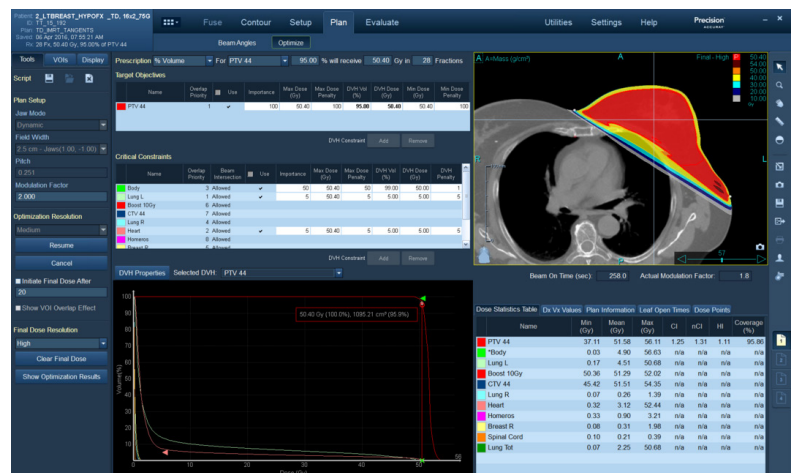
Patient: 2_LTBREAST_HYPOFX _TD_16x2_75G
ID: TT_15_192
Plan: TD_MRT_TANGENTS
Saved: 06 Apr 2016, 06:51 PM
Rx: 28 Fx, 50.40 Gy, 95.00% of PTV 44

Fuse Contour Setup Plan Evaluate

Utilities Settings Help Precision

Beam Angles Optimize

Tools VOIs Display

Script

Plan Setup

Jaw Mode

Dynamic

Field Width

2.5 cm - Jaws(1.00, -1.00)

Pitch

0.251

Modulation Factor

2.000

Optimization Resolution

Medium

Resume

Cancel

Initiate Final Dose After

20

Show VOI Overlap Effect

Final Dose Resolution

High

Clear Final Dose

Show Optimization Results

Prescription % Volume For PTV 44 95.00 % will receive 50.40 Gy in 28 Fractions

Target Objectives

| Name | Overlap Priority | Use | Importance | Max Dose (Gy) | Max Dose Penalty | DVH Vol (%) | DVH Dose (Gy) | Min Dose (Gy) | Min Dose Penalty |
|---|---|---|---|---|---|---|---|---|---|
| PTV 44 | 1 | ✔ | 100 | 50.40 | 100 | 95.00 | 50.40 | 50.40 | 100 |

DVH Constraint Add Remove

Critical Constraints

| Name | Overlap Priority | Beam Intersection | Use | Importance | Max Dose (Gy) | Max Dose Penalty | DVH Vol (%) | DVH Dose (Gy) | DVH Dose Penalty |
|---|---|---|---|---|---|---|---|---|---|
| Body | 3 | Allowed | ✔ | 50 | 50.40 | 50 | 99.00 | 50.00 | 1 |
| Lung L | 5 | Allowed | ✔ | 5 | 50.40 | 5 | 5.00 | 5.00 | 5 |
| Boost 10Gy | 6 | Allowed | | | | | | | |
| CTV 44 | 7 | Allowed | | | | | | | |
| Lung R | 4 | Allowed | | | | | | | |
| Heart | 2 | Allowed | ✔ | 5 | 50.40 | 5 | 5.00 | 5.00 | 5 |
| Homeros | 8 | Allowed | | | | | | | |
| Breast R | | | | | | | | | |

DVH Constraint Add Remove

DVH Properties Selected DVH PTV 44

50.40 Gy (100.0%), 1095.21 cm³ (95.9%)

Volume(%)

100 90 80 70 60 50 40 30 20 10 0

0 10 20 30 40 50

Dose (Gy)

A AxMass (g/cm³)

Final - High

50.40
48
45
40
25
10
5
Gy

A R L

57

Beam On Time (sec): 258.0 Actual Modulation Factor: 1.8

Dose Statistics Table Dx Vx Values Plan Information Leaf Open Times Dose Points

| Name | Min (Gy) | Mean (Gy) | Max (Gy) | CI | nCI | HI | Coverage (%) |
|---|---|---|---|---|---|---|---|
| PTV 44 | 37.11 | 51.58 | 56.11 | 1.25 | 1.31 | 1.11 | 95.86 |
| *Body | 0.03 | 4.90 | 56.63 | n/a | n/a | n/a | n/a |
| Lung L | 0.17 | 4.51 | 50.68 | n/a | n/a | n/a | n/a |
| Boost 10Gy | 50.36 | 51.29 | 52.02 | n/a | n/a | n/a | n/a |
| CTV 44 | 45.42 | 51.51 | 54.35 | n/a | n/a | n/a | n/a |
| Lung R | 0.07 | 0.26 | 1.39 | n/a | n/a | n/a | n/a |
| Heart | 0.32 | 3.12 | 52.44 | n/a | n/a | n/a | n/a |
| Homeros | 0.33 | 0.90 | 3.21 | n/a | n/a | n/a | n/a |
| Breast R | 0.08 | 0.31 | 1.98 | n/a | n/a | n/a | n/a |
| Spinal Cord | 0.10 | 0.21 | 0.39 | n/a | n/a | n/a | n/a |
| Lung Tot | 0.07 | 2.25 | 50.68 | n/a | n/a | n/a | n/a |